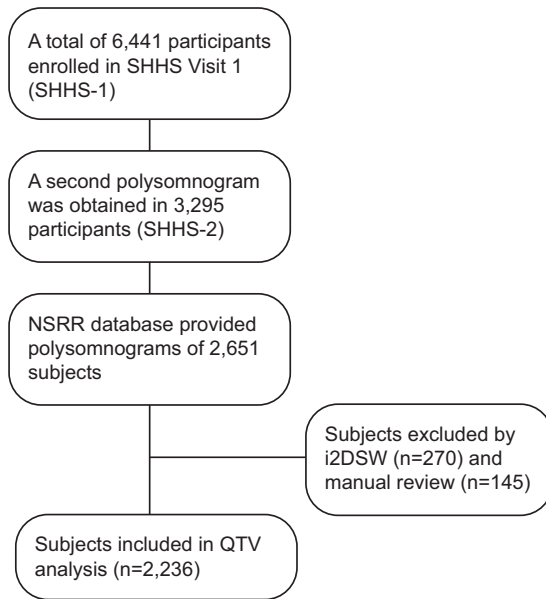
A total of 6,441 participants enrolled in SHHS Visit 1 (SHHS-1)

A second polysomnogram was obtained in 3,295 participants (SHHS-2)

NSRR database provided polysomnograms of 2,651 subjects

Subjects excluded by i2DSW (n=270) and manual review (n=145)

Subjects included in QTV analysis (n=2,236)